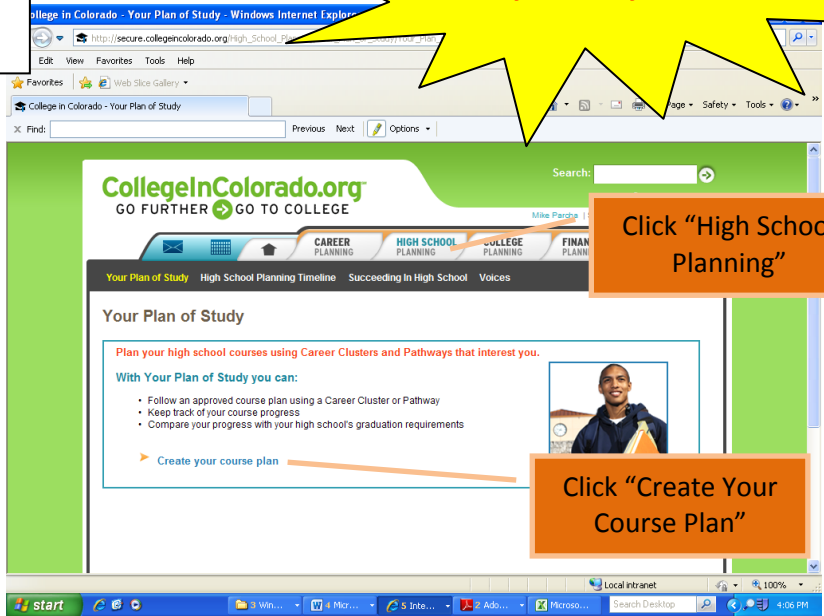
ollege in Colorado - Your Plan of Study - Windows Internet Explore

http://secure.collegeincolorado.org/High_School_Pla

Edit View Favorites Tools Help

Favorites Web Slice Gallery

College in Colorado - Your Plan of Study

Page Safety Tools

Find: Previous Next Options

CollegeInColorado.org
GO FURTHER GO TO COLLEGE

Search:

Mike Parcha

CAREER PLANNING
HIGH SCHOOL PLANNING
COLLEGE PLANNING
FINAN PLANN

Click "High Schoo Planning"

Your Plan of Study High School Planning Timeline Succeeding In High School Voices

Your Plan of Study

Plan your high school courses using Career Clusters and Pathways that interest you.

With Your Plan of Study you can:

• Follow an approved course plan using a Career Cluster or Pathway
• Keep track of your course progress
• Compare your progress with your high school's graduation requirements

Create your course plan

Click "Create Your Course Plan"

Local intranet 100%

start 3 Win... 4 Micr... 5 Inte... 2 Ado... Microso... Search Desktop 4:06 PM